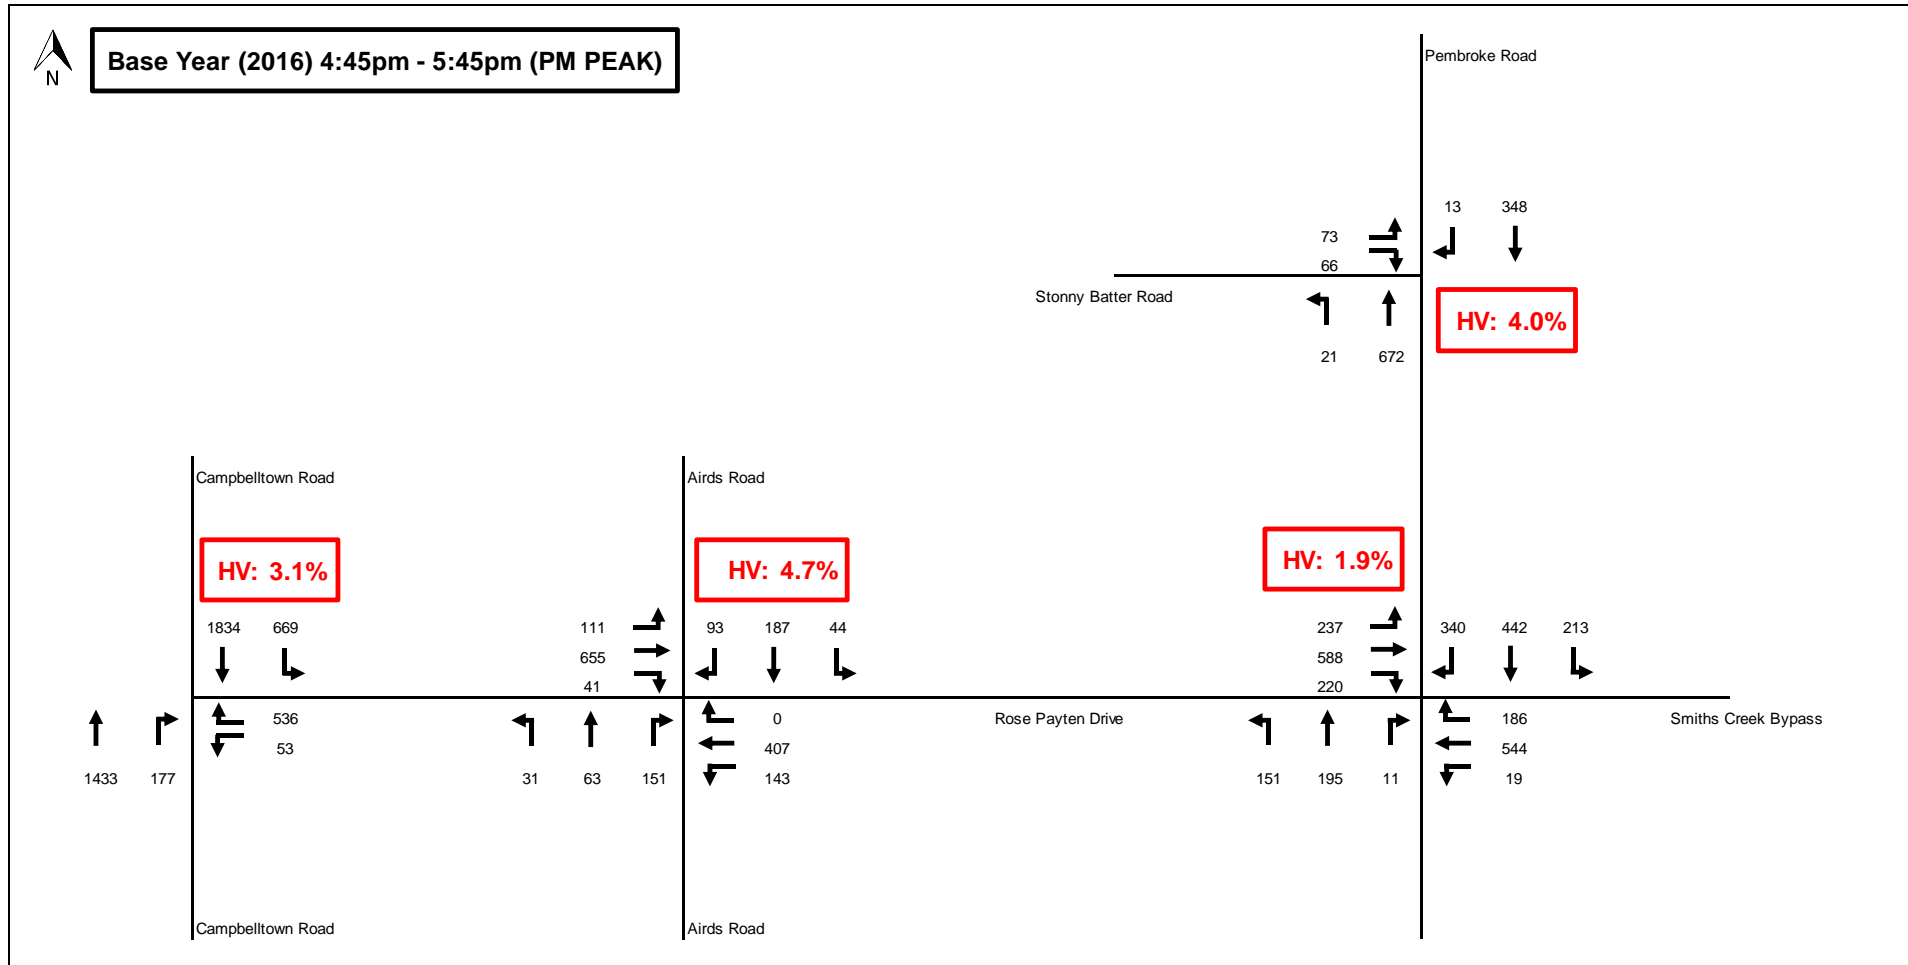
N

Base Year (2016) 4:45pm - 5:45pm (PM PEAK)

Pembroke Road

13 348

73

66

Stonny Batter Road

HV: 4.0%

21 672

Campbelltown Road

Airds Road

HV: 3.1%

HV: 4.7%

HV: 1.9%

1834 669

111

655

41

93 187 44

237

588

220

340 442 213

536

53

0

407

143

Rose Payten Drive

186

544

19

Smiths Creek Bypass

1433 177

31 63 151

151 195 11

Campbelltown Road

Airds Road